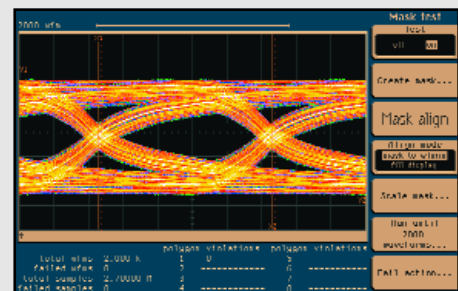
2000 wfs

Mask test

Test
Off On

Create mask...

Mask align

Align mode
Mask to wfm
Fit display

Scale mask...

Run until
2000
waveforms...

Fail action...

total wfms 2.000 k
failed wfms 0
total samples 2.70000 M
failed samples 0

polygons violations
1 0
2 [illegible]
3 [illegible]
4 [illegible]

polygons violations
5 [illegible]
6 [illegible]
7 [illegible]
8 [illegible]